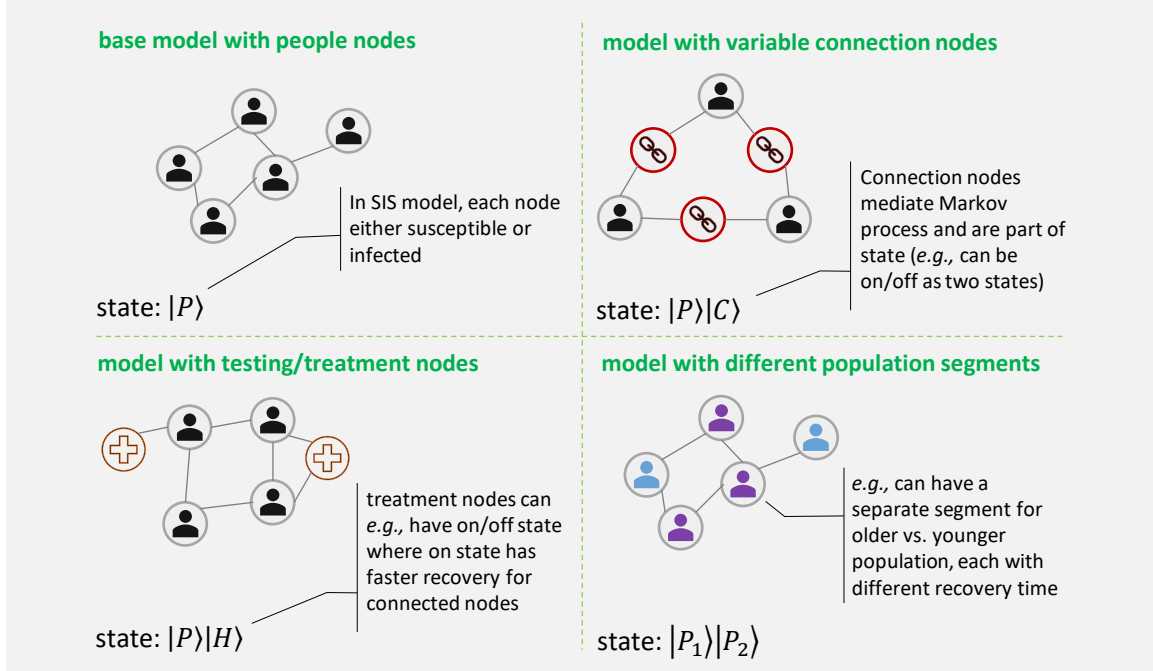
base model with people nodes

In SIS model, each node either susceptible or infected

state: $|P\rangle$

model with variable connection nodes

Connection nodes mediate Markov process and are part of state (*e.g.,* can be on/off as two states)

state: $|P\rangle|C\rangle$

model with testing/treatment nodes

treatment nodes can *e.g.,* have on/off state where on state has faster recovery for connected nodes

state: $|P\rangle|H\rangle$

model with different population segments

*e.g.,* can have a separate segment for older vs. younger population, each with different recovery time

state: $|P_1\rangle|P_2\rangle$